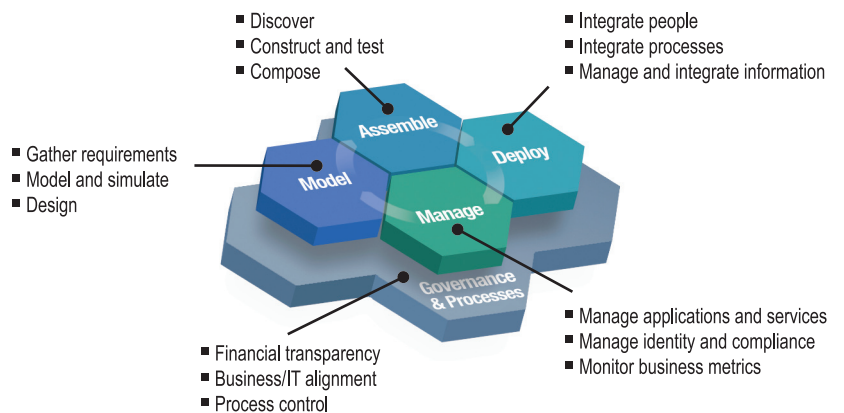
■ Discover
■ Construct and test
■ Compose

■ Integrate people
■ Integrate processes
■ Manage and integrate information

■ Gather requirements
■ Model and simulate
■ Design

Assemble

Deploy

Model

Manage

Governance & Processes

■ Manage applications and services
■ Manage identity and compliance
■ Monitor business metrics

■ Financial transparency
■ Business/IT alignment
■ Process control